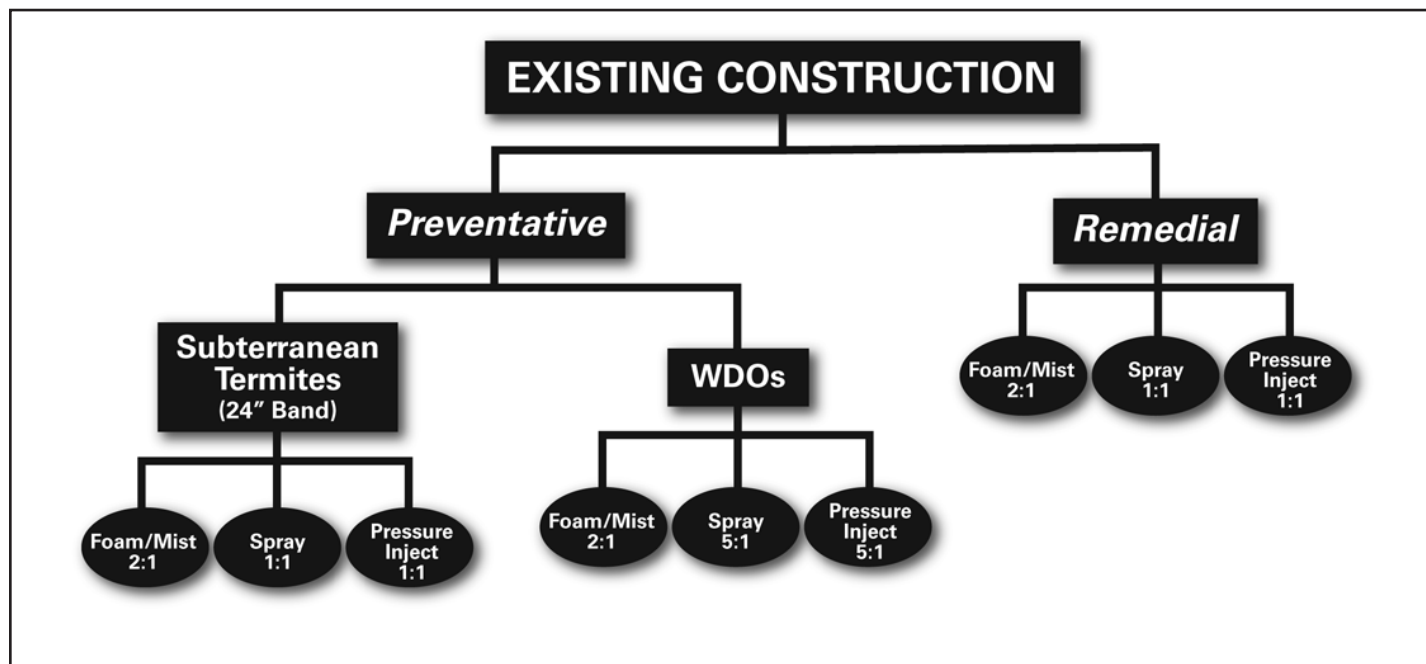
EXISTING CONSTRUCTION

Preventative

Remedial

Subterranean Termites (24″ Band)

WDOs

Foam/Mist 2:1

Spray 1:1

Pressure Inject 1:1

Foam/Mist 2:1

Spray 5:1

Pressure Inject 5:1

Foam/Mist 2:1

Spray 1:1

Pressure Inject 1:1